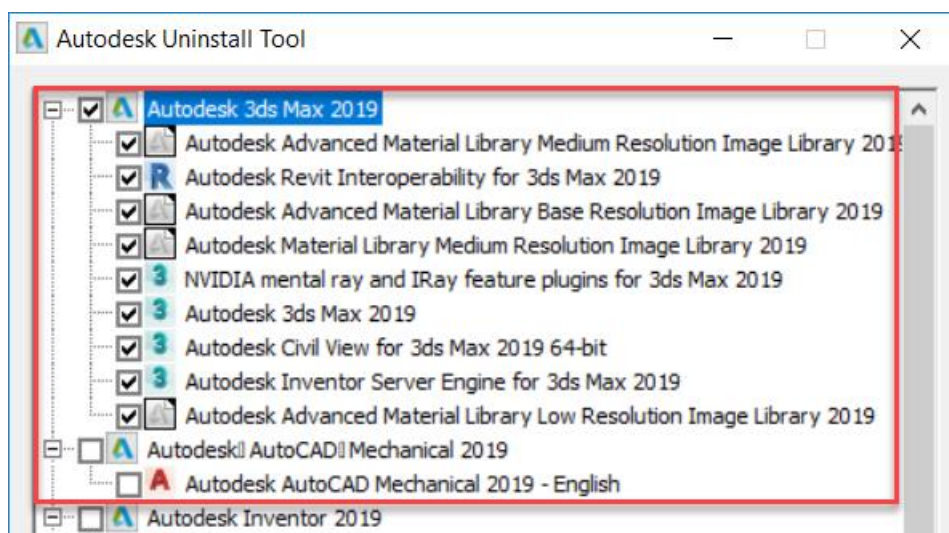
Autodesk Uninstall Tool

Autodesk 3ds Max 2019
Autodesk Advanced Material Library Medium Resolution Image Library 201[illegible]
Autodesk Revit Interoperability for 3ds Max 2019
Autodesk Advanced Material Library Base Resolution Image Library 2019
Autodesk Material Library Medium Resolution Image Library 2019
NVIDIA mental ray and IRay feature plugins for 3ds Max 2019
Autodesk 3ds Max 2019
Autodesk Civil View for 3ds Max 2019 64-bit
Autodesk Inventor Server Engine for 3ds Max 2019
Autodesk Advanced Material Library Low Resolution Image Library 2019
Autodesk AutoCAD Mechanical 2019
Autodesk AutoCAD Mechanical 2019 - English
Autodesk Inventor 2019